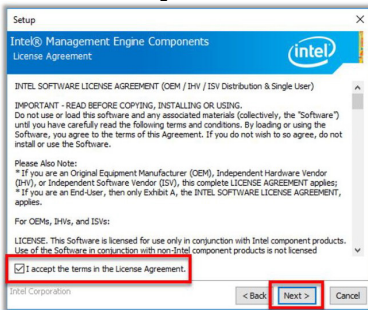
Setup

Intel® Management Engine Components
License Agreement

intel

INTEL SOFTWARE LICENSE AGREEMENT (OEM / IHV / ISV Distribution & Single User)

IMPORTANT - READ BEFORE COPYING, INSTALLING OR USING.
Do not use or load this software and any associated materials (collectively, the "Software") until you have carefully read the following terms and conditions. By loading or using the Software, you agree to the terms of this Agreement. If you do not wish to so agree, do not install or use the Software.

Please Also Note:
* If you are an Original Equipment Manufacturer (OEM), Independent Hardware Vendor (IHV), or Independent Software Vendor (ISV), this complete LICENSE AGREEMENT applies;
* If you are an End-User, then only Exhibit A, the INTEL SOFTWARE LICENSE AGREEMENT, applies.

For OEMs, IHVs, and ISVs:

LICENSE. This Software is licensed for use only in conjunction with Intel component products. Use of the Software in conjunction with non-Intel component products is not licensed

I accept the terms in the License Agreement.

Intel Corporation

< Back Next > Cancel